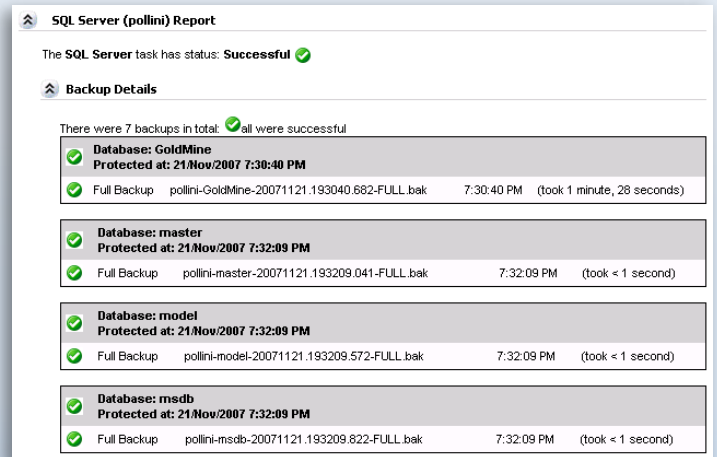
SQL Server (pollini) Report

The SQL Server task has status: Successful

Backup Details

There were 7 backups in total: all were successful

Database: GoldMine
Protected at: 21/Nov/2007 7:30:40 PM

Full Backup pollini-GoldMine-20071121.193040.682-FULL.bak 7:30:40 PM (took 1 minute, 28 seconds)

Database: master
Protected at: 21/Nov/2007 7:32:09 PM

Full Backup pollini-master-20071121.193209.041-FULL.bak 7:32:09 PM (took < 1 second)

Database: model
Protected at: 21/Nov/2007 7:32:09 PM

Full Backup pollini-model-20071121.193209.572-FULL.bak 7:32:09 PM (took < 1 second)

Database: msdb
Protected at: 21/Nov/2007 7:32:09 PM

Full Backup pollini-msdb-20071121.193209.822-FULL.bak 7:32:09 PM (took < 1 second)